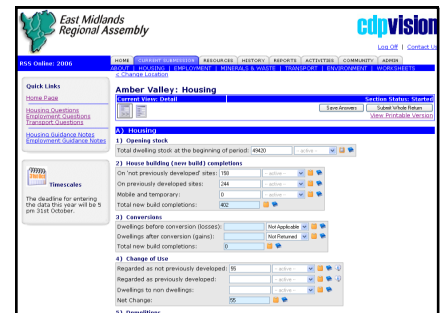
East Midlands Regional Assembly

cdpvision

Log Off | Contact Us

RSS Online: 2006

HOME | CURRENT SUBMISSION | RESOURCES | HISTORY | REPORTS | ACTIVITIES | COMMUNITY | ADMIN

ABOUT | HOUSING | EMPLOYMENT | MINERALS & WASTE | TRANSPORT | ENVIRONMENT | WORKSHEETS

< Change Location

Quick Links

Home Page

Housing Questions
Employment Questions
Transport Questions

Housing Guidance Notes
Employment Guidance Notes

Timescales

The deadline for entering the data this year will be 5 pm 31st October.

Amber Valley: Housing

Current View: Detail

Section Status: Started

Save Answers | Submit Whole Return

View Printable Version

A) Housing

1) Opening stock

Total dwelling stock at the beginning of period: 49420 | --active--

2) House building (new build) completions

On 'not previously developed' sites: 158 | --active--

On previously developed sites: 244 | --active--

Mobile and temporary: 0 | --active--

Total new build completions: 402

3) Conversions

Dwellings before conversion (losses): | Not Applicable

Dwellings after conversion (gains): | Not Returned

Total new build completions: 0

4) Change of Use

Regarded as not previously developed: 55 | --active--

Regarded as previously developed: | --active--

Dwellings to non dwellings: | --active--

Net Change: 55

5) Demolitions